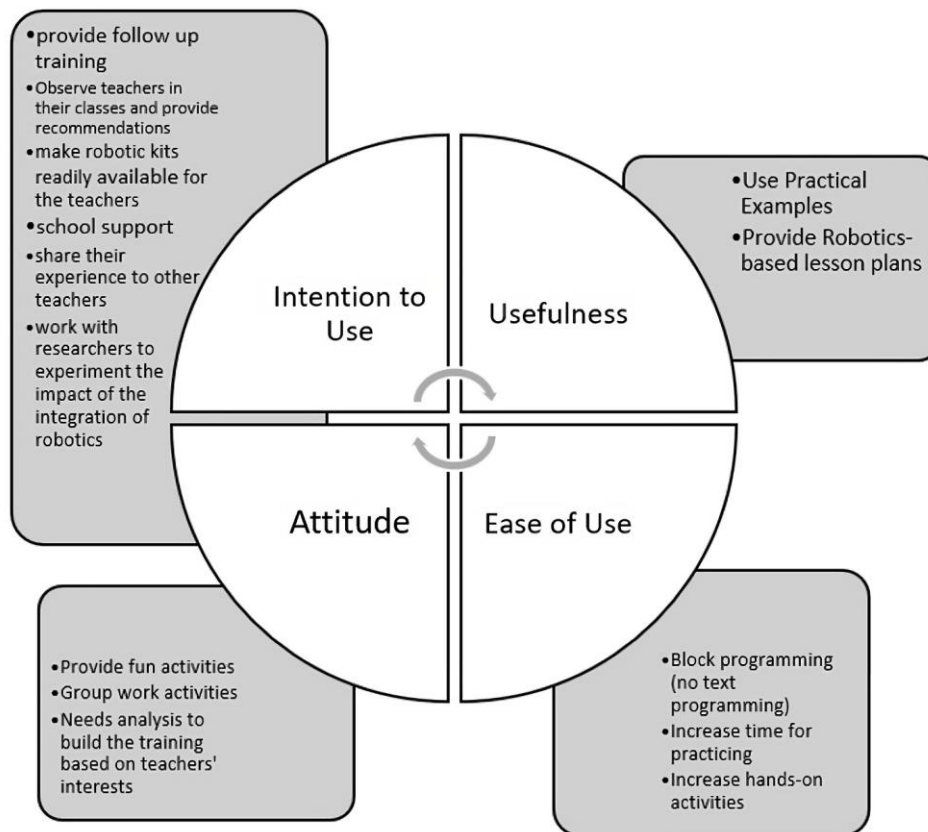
• provide follow up training
• Observe teachers in their classes and provide recommendations
• make robotic kits readily available for the teachers
• school support
• share their experience to other teachers
• work with researchers to experiment the impact of the integration of robotics

• Use Practical Examples
• Provide Robotics-based lesson plans

Intention to Use

Usefulness

Attitude

Ease of Use

• Provide fun activities
• Group work activities
• Needs analysis to build the training based on teachers' interests

• Block programming (no text programming)
• Increase time for practicing
• Increase hands-on activities